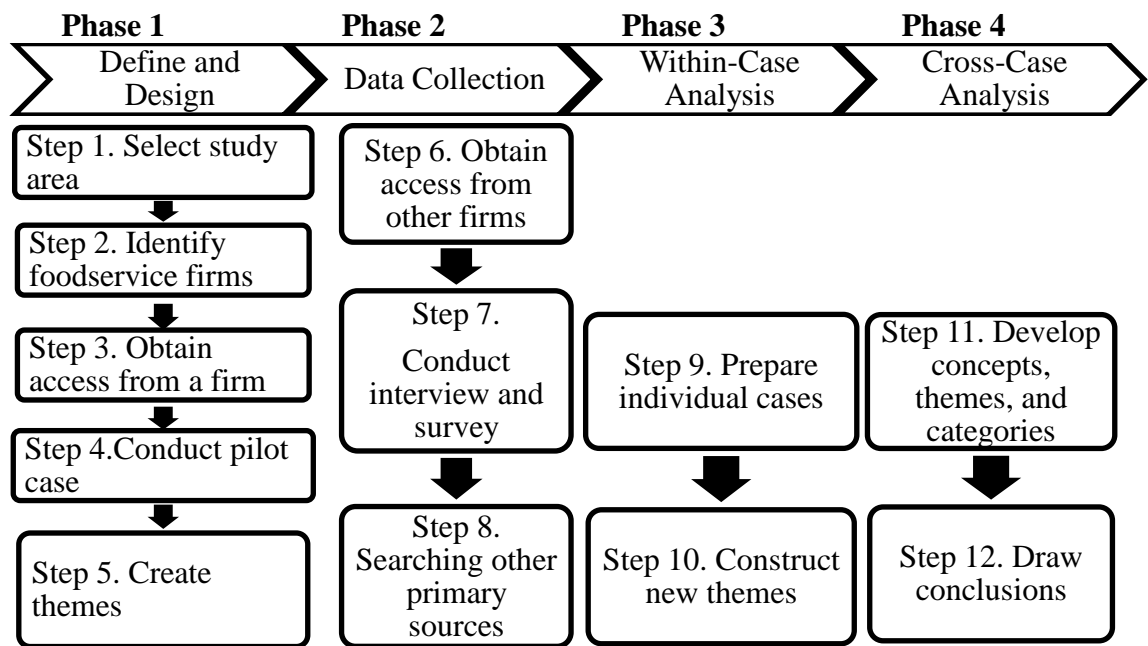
Phase 1
Define and Design

Step 1. Select study area

Step 2. Identify foodservice firms

Step 3. Obtain access from a firm

Step 4.Conduct pilot case

Step 5. Create themes

Phase 2
Data Collection

Step 6. Obtain access from other firms

Step 7. Conduct interview and survey

Step 8. Searching other primary sources

Phase 3
Within-Case Analysis

Step 9. Prepare individual cases

Step 10. Construct new themes

Phase 4
Cross-Case Analysis

Step 11. Develop concepts, themes, and categories

Step 12. Draw conclusions